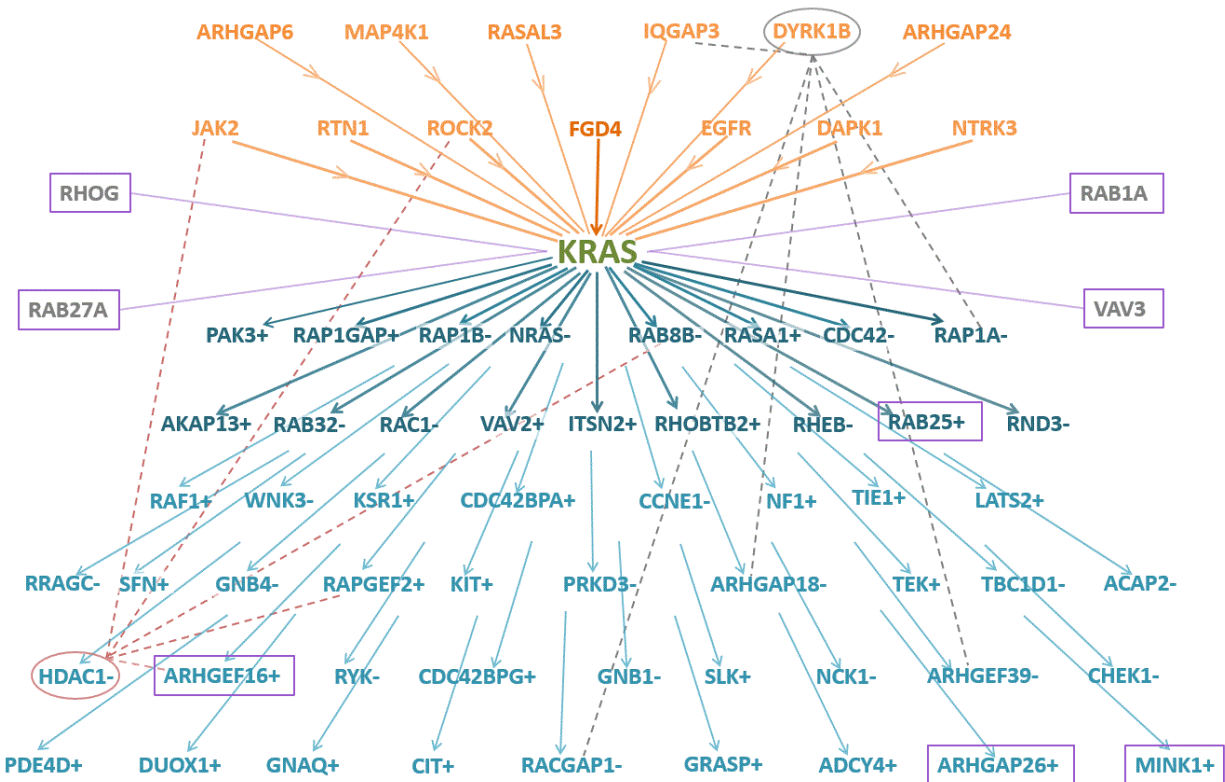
ARHGAP6
MAP4K1
RASAL3
IQGAP3
DYRK1B
ARHGAP24
JAK2
RTN1
ROCK2
FGD4
EGFR
DAPK1
NTRK3
RHOG
RAB1A
KRAS
RAB27A
VAV3
PAK3+
RAP1GAP+
RAP1B-
NRAS-
RAB8B-
RASA1+
CDC42-
RAP1A-
AKAP13+
RAB32-
RAC1-
VAV2+
ITSN2+
RHOBTB2+
RHEB-
RAB25+
RND3-
RAF1+
WNK3-
KSR1+
CDC42BPA+
CCNE1-
NF1+
TIE1+
LATS2+
RRAGC-
SFN+
GNB4-
RAPGEF2+
KIT+
PRKD3-
ARHGAP18-
TEK+
TBC1D1-
ACAP2-
HDAC1-
ARHGEF16+
RYK-
CDC42BPG+
GNB1-
SLK+
NCK1-
ARHGEF39-
CHEK1-
PDE4D+
DUOX1+
GNAQ+
CIT+
RACGAP1-
GRASP+
ADCY4+
ARHGAP26+
MINK1+